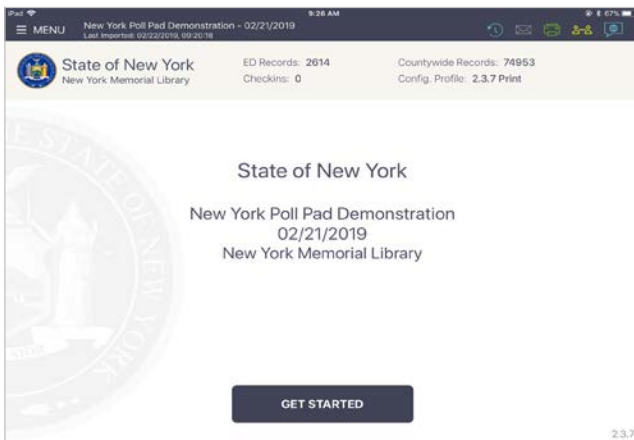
iPad 9:26 AM 67%

≡ MENU New York Poll Pad Demonstration - 02/21/2019
Last Imported: 02/22/2019, 09:20:18

State of New York
New York Memorial Library

ED Records: 2614
Checkins: 0

Countywide Records: 74953
Config. Profile: 2.3.7 Print

State of New York

New York Poll Pad Demonstration
02/21/2019
New York Memorial Library

GET STARTED

2.3.7